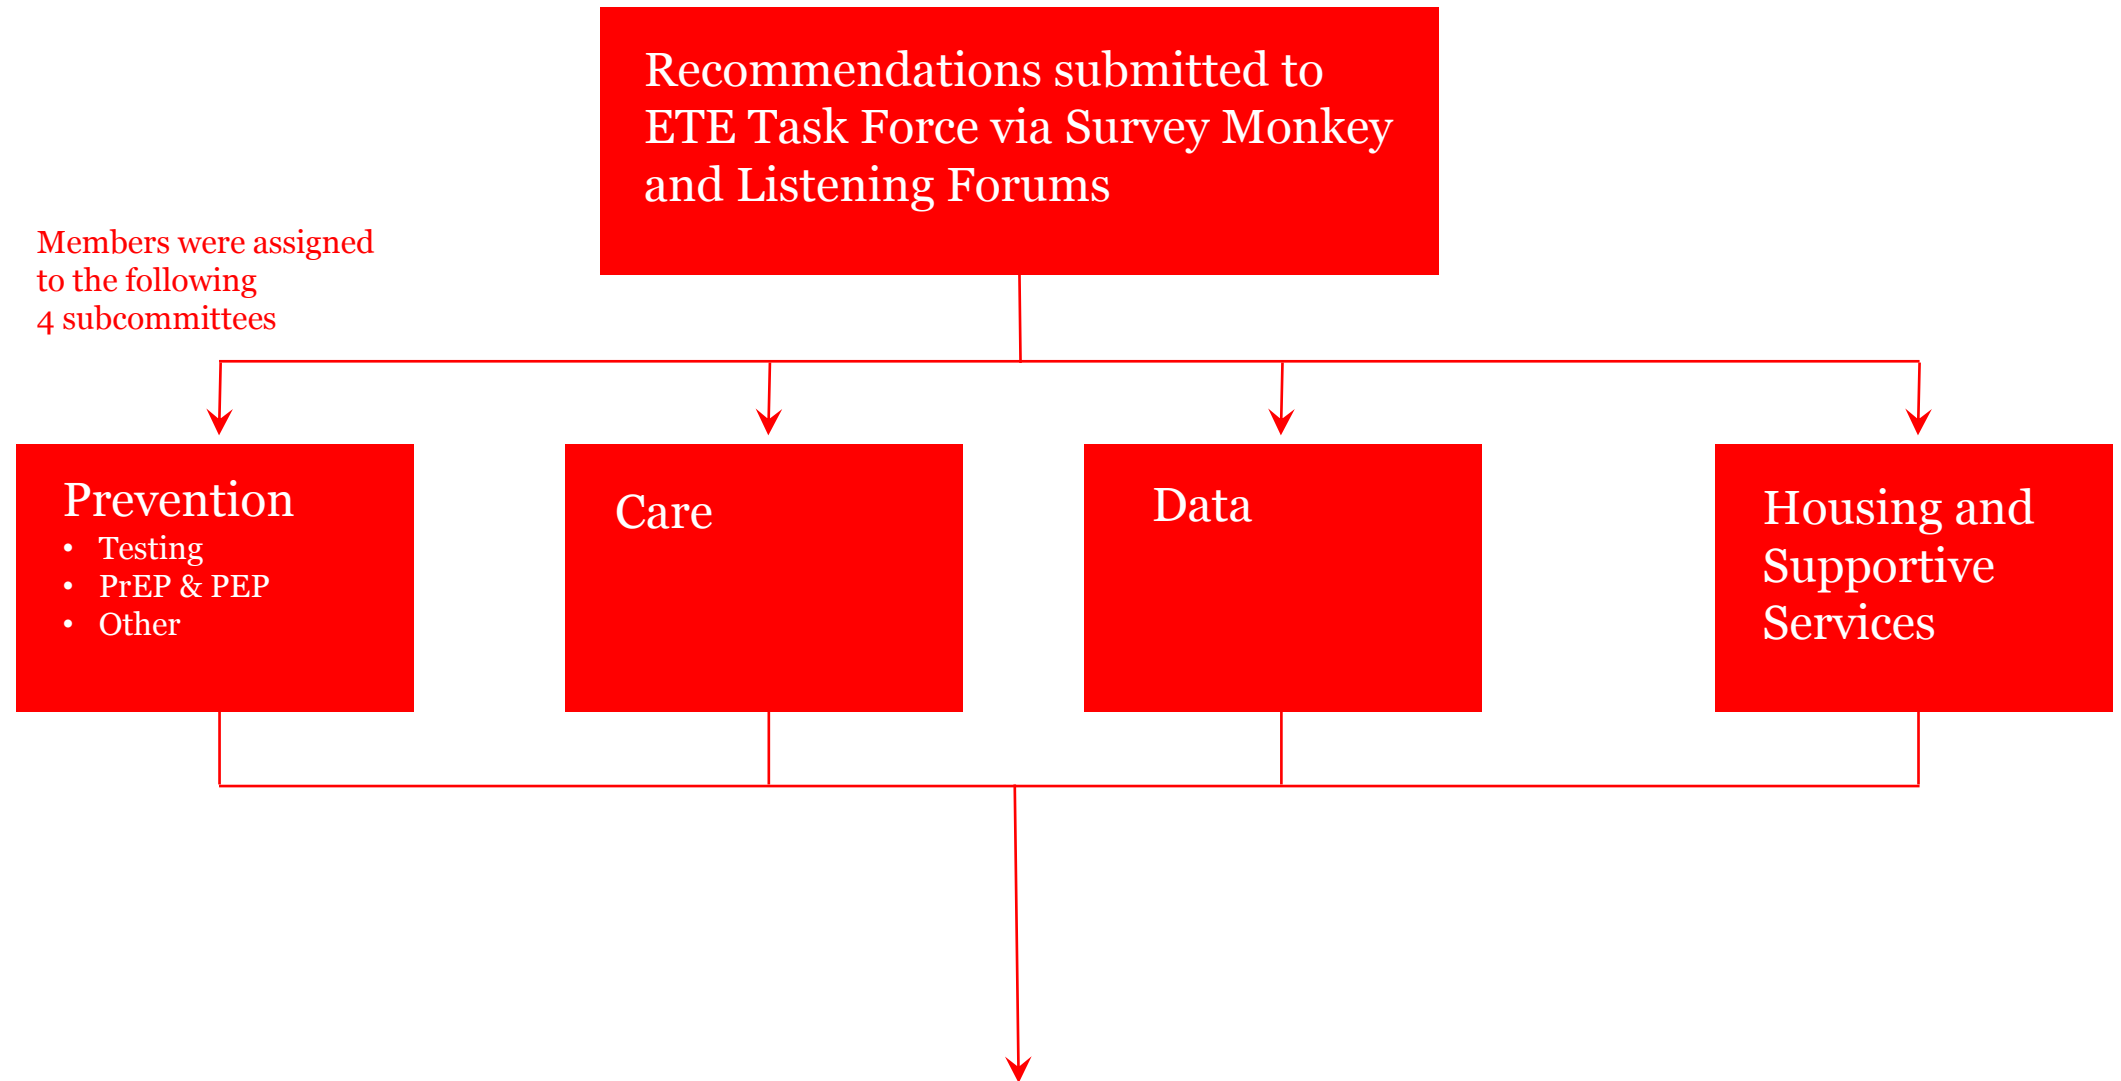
Recommendations submitted to ETE Task Force via Survey Monkey and Listening Forums

Members were assigned to the following 4 subcommittees

Prevention
- Testing
- PrEP & PEP
- Other

Care

Data

Housing and Supportive Services